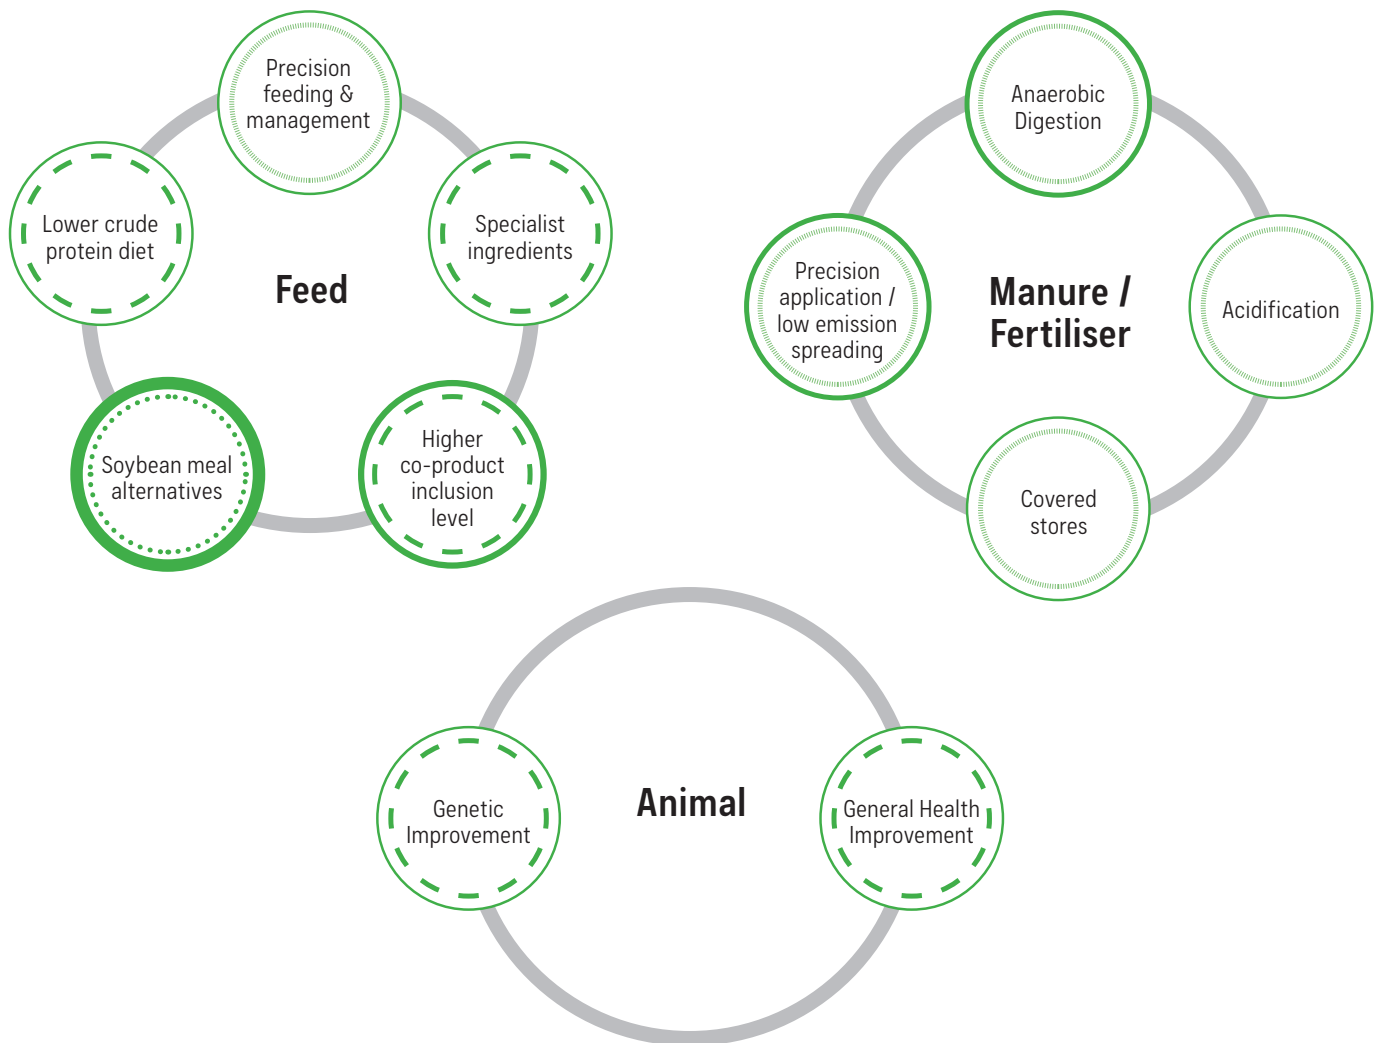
Precision feeding & management

Lower crude protein diet

Specialist ingredients

Feed

Soybean meal alternatives

Higher co-product inclusion level

Anaerobic Digestion

Precision application / low emission spreading

Manure / Fertiliser

Acidification

Covered stores

Animal

Genetic Improvement

General Health Improvement